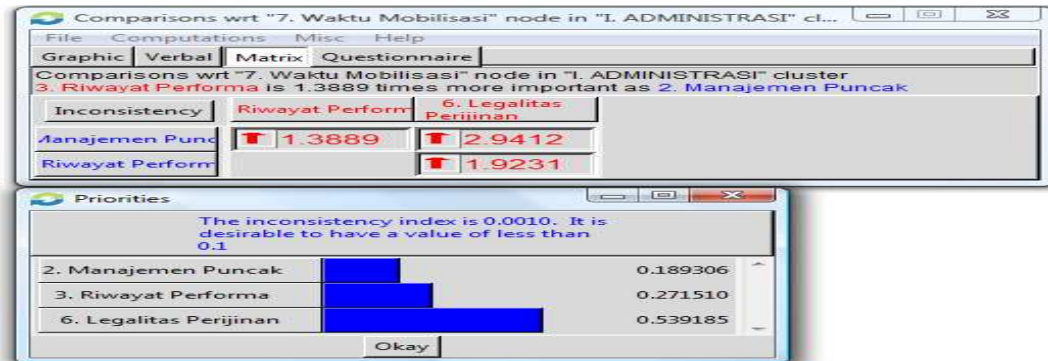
Comparisons wrt "7. Waktu Mobilisasi" node in "I. ADMINISTRASI" cl...

File Computations Misc Help

Graphic Verbal Matrix Questionnaire

Comparisons wrt "7. Waktu Mobilisasi" node in "I. ADMINISTRASI" cluster

3. Riwayat Performa is 1.3889 times more important as 2. Manajemen Puncak

| Inconsistency | Riwayat Perform | 6. Legalitas Perijinan |
|---|---|---|
| Manajemen Punc | 1.3889 | 2.9412 |
| Riwayat Perform | | 1.9231 |

Priorities

The inconsistency index is 0.0010. It is desirable to have a value of less than 0.1

| 2. Manajemen Puncak | 0.189306 |
|---|---|
| 3. Riwayat Performa | 0.271510 |
| 6. Legalitas Perijinan | 0.539185 |

Okay